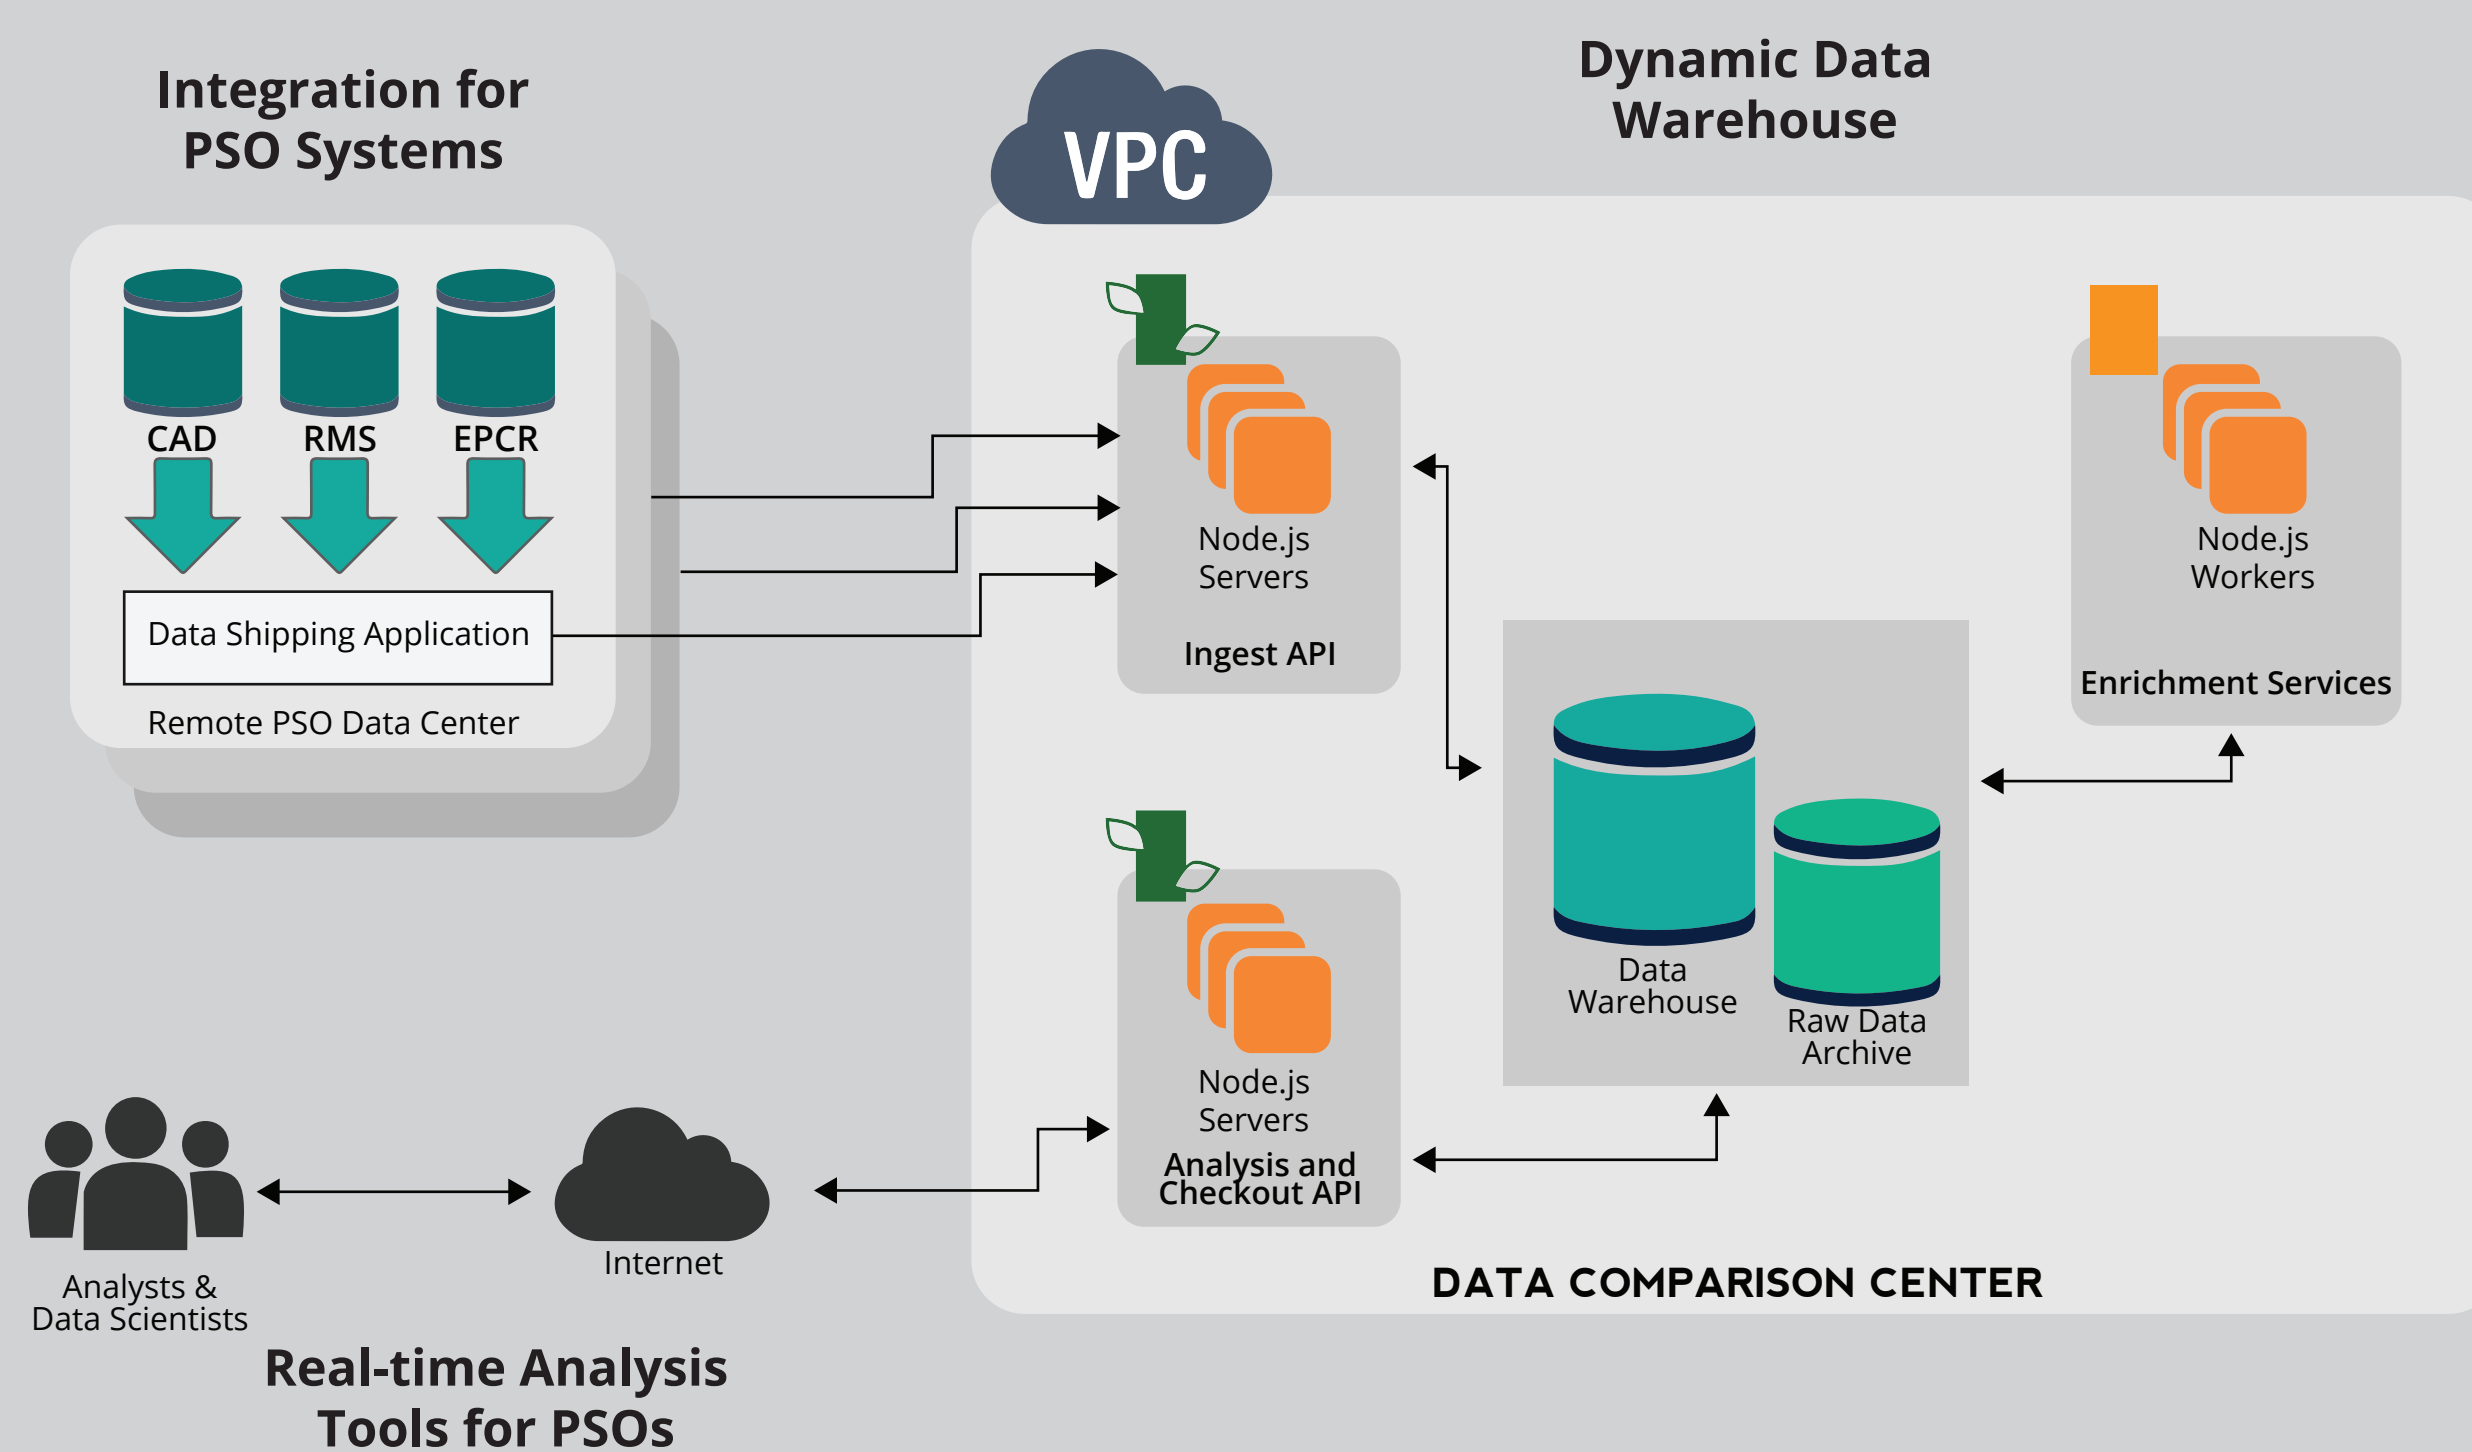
Integration for PSO Systems

VPC

Dynamic Data Warehouse

CAD

RMS

EPCR

Data Shipping Application

Remote PSO Data Center

Node.js Servers

Ingest API

Node.js Workers

Enrichment Services

Data Warehouse

Raw Data Archive

Node.js Servers

Analysis and Checkout API

Analysts & Data Scientists

Internet

DATA COMPARISON CENTER

Real-time Analysis Tools for PSOs